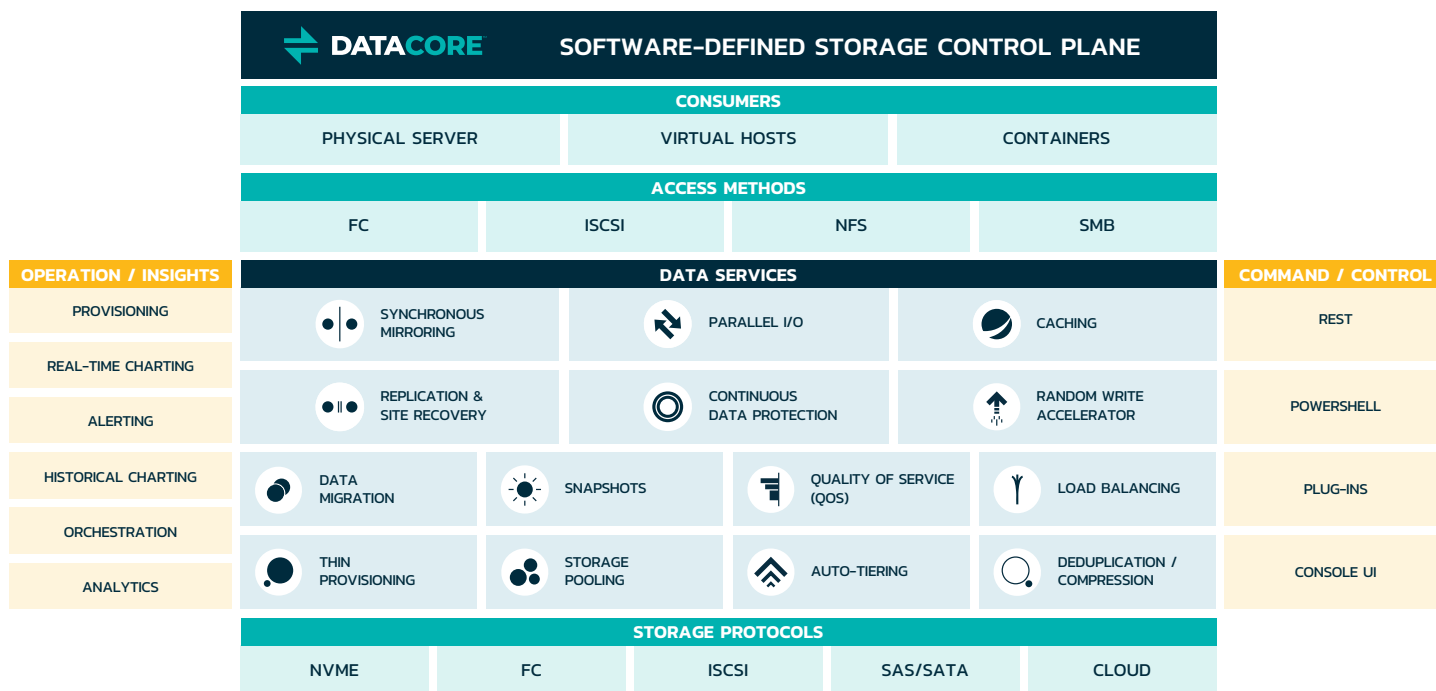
DATACORE

SOFTWARE-DEFINED STORAGE CONTROL PLANE

CONSUMERS

PHYSICAL SERVER

VIRTUAL HOSTS

CONTAINERS

ACCESS METHODS

FC

ISCSI

NFS

SMB

OPERATION / INSIGHTS

PROVISIONING

REAL-TIME CHARTING

ALERTING

HISTORICAL CHARTING

ORCHESTRATION

ANALYTICS

DATA SERVICES

SYNCHRONOUS MIRRORING

PARALLEL I/O

CACHING

REPLICATION & SITE RECOVERY

CONTINUOUS DATA PROTECTION

RANDOM WRITE ACCELERATOR

DATA MIGRATION

SNAPSHOTS

QUALITY OF SERVICE (QOS)

LOAD BALANCING

THIN PROVISIONING

STORAGE POOLING

AUTO-TIERING

DEDUPLICATION / COMPRESSION

COMMAND / CONTROL

REST

POWERSHELL

PLUG-INS

CONSOLE UI

STORAGE PROTOCOLS

NVME

FC

ISCSI

SAS/SATA

CLOUD